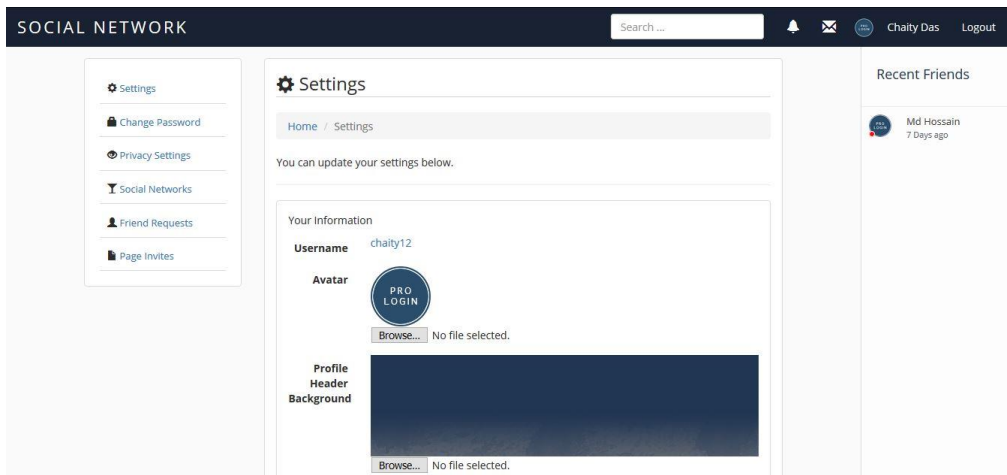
SOCIAL NETWORK

Search ...

Chaity Das Logout

Settings
Change Password
Privacy Settings
Social Networks
Friend Requests
Page Invites

Settings

Home / Settings

You can update your settings below.

Your Information

Username chaity12

Avatar

PRO LOGIN

Browse... No file selected.

Profile Header Background

Browse... No file selected.

Recent Friends

Md Hossain
7 Days ago